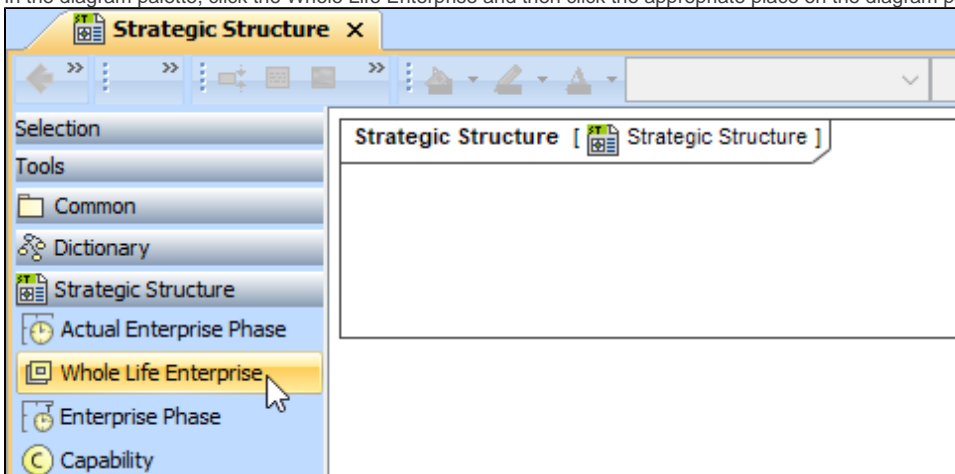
In the diagram palette, click the Whole Life Enterprise and then click the appropriate place on the diagram p

Strategic Structure ×

Selection
Tools
Common
Dictionary
Strategic Structure
Actual Enterprise Phase
Whole Life Enterprise
Enterprise Phase
Capability

Strategic Structure [ Strategic Structure ]